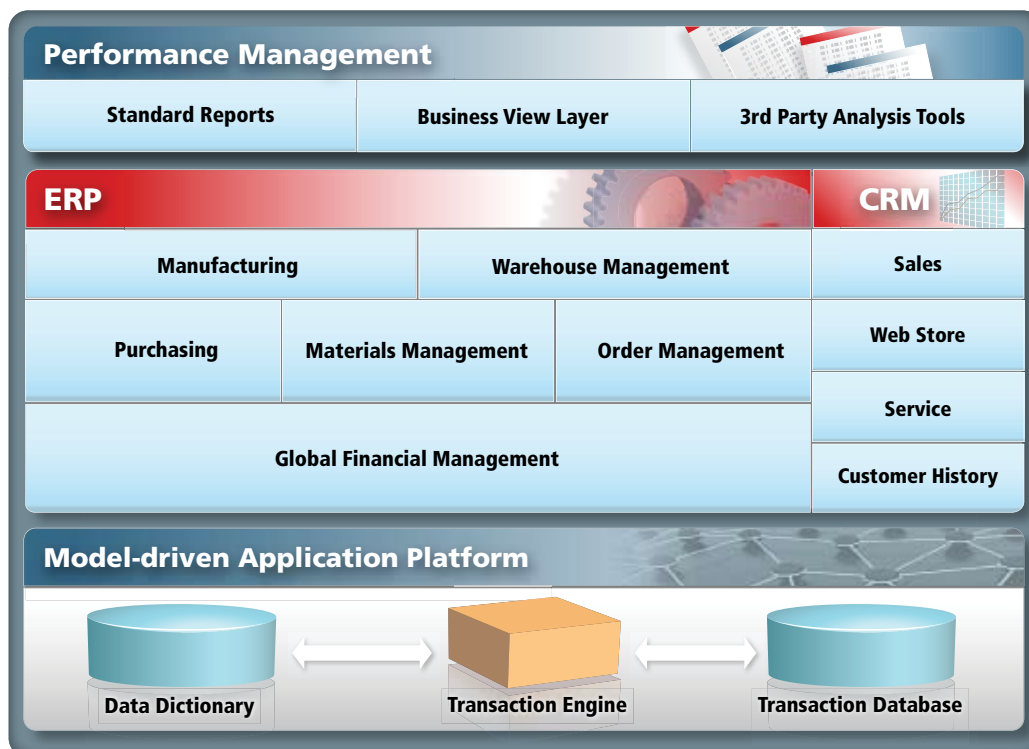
Performance Management

Standard Reports

Business View Layer

3rd Party Analysis Tools

ERP

CRM

Manufacturing

Warehouse Management

Sales

Purchasing

Materials Management

Order Management

Web Store

Service

Global Financial Management

Customer History

Model-driven Application Platform

Data Dictionary

Transaction Engine

Transaction Database